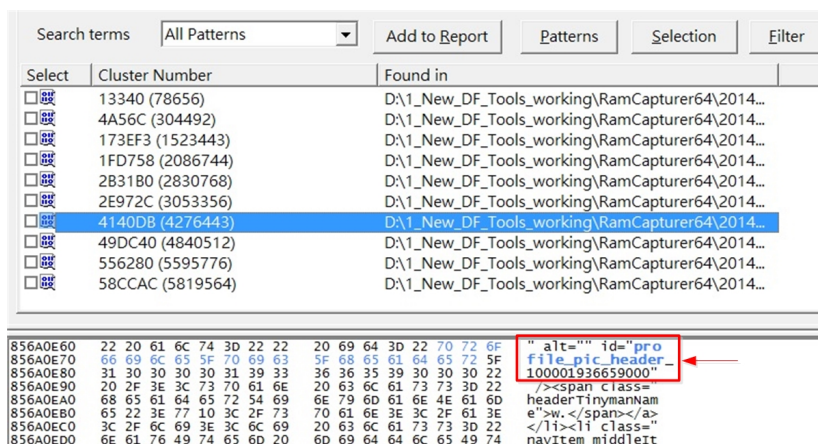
Search terms All Patterns Add to Report Patterns Selection Filter

| Select | Cluster Number | Found in |
|---|---|---|
| | 13340 (78656) | D:\1_New_DF_Tools_working\RamCapturer64\2014... |
| | 4A56C (304492) | D:\1_New_DF_Tools_working\RamCapturer64\2014... |
| | 173EF3 (1523443) | D:\1_New_DF_Tools_working\RamCapturer64\2014... |
| | 1FD758 (2086744) | D:\1_New_DF_Tools_working\RamCapturer64\2014... |
| | 2B31B0 (2830768) | D:\1_New_DF_Tools_working\RamCapturer64\2014... |
| | 2E972C (3053356) | D:\1_New_DF_Tools_working\RamCapturer64\2014... |
| | 4140DB (4276443) | D:\1_New_DF_Tools_working\RamCapturer64\2014... |
| | 49DC40 (4840512) | D:\1_New_DF_Tools_working\RamCapturer64\2014... |
| | 556280 (5595776) | D:\1_New_DF_Tools_working\RamCapturer64\2014... |
| | 58CCAC (5819564) | D:\1_New_DF_Tools_working\RamCapturer64\2014... |

856A0E60 22 20 61 6C 74 3D 22 22 20 69 64 3D 22 70 72 6F " alt="" id="pro
856A0E70 66 69 6C 65 5F 70 69 63 5F 68 65 61 64 65 72 5F file_pic_header_
856A0E80 31 30 30 30 30 31 39 33 36 36 35 39 30 30 30 22 100001936659000"
856A0E90 20 2F 3E 3C 73 70 61 6E 20 63 6C 61 73 73 3D 22 /><span class=
856A0EA0 68 65 61 64 65 72 54 69 6E 79 6D 61 6E 4E 61 6D headerTinymanNam
856A0EB0 65 22 3E 77 10 3C 2F 73 70 61 6E 3E 3C 2F 61 3E e">w.</span></a>
856A0EC0 3C 2F 6C 69 3E 3C 6C 69 20 63 6C 61 73 73 3D 22 </li><li class="
856A0ED0 6E 61 76 49 74 65 6D 20 6D 69 64 64 6C 65 49 74 navItem middleIt